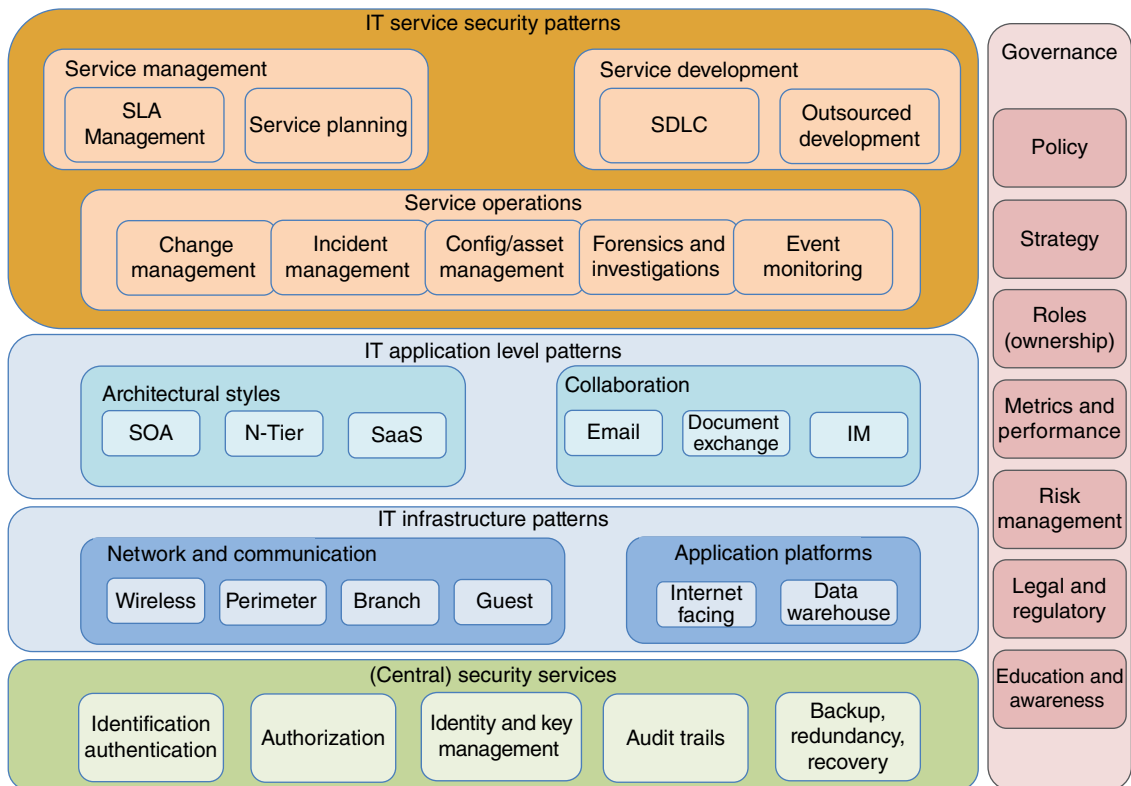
IT service security patterns

Service management

SLA Management

Service planning

Service development

SDLC

Outsourced development

Service operations

Change management

Incident management

Config/asset management

Forensics and investigations

Event monitoring

IT application level patterns

Architectural styles

SOA

N-Tier

SaaS

Collaboration

Email

Document exchange

IM

IT infrastructure patterns

Network and communication

Wireless

Perimeter

Branch

Guest

Application platforms

Internet facing

Data warehouse

(Central) security services

Identification authentication

Authorization

Identity and key management

Audit trails

Backup, redundancy, recovery

Governance

Policy

Strategy

Roles (ownership)

Metrics and performance

Risk management

Legal and regulatory

Education and awareness